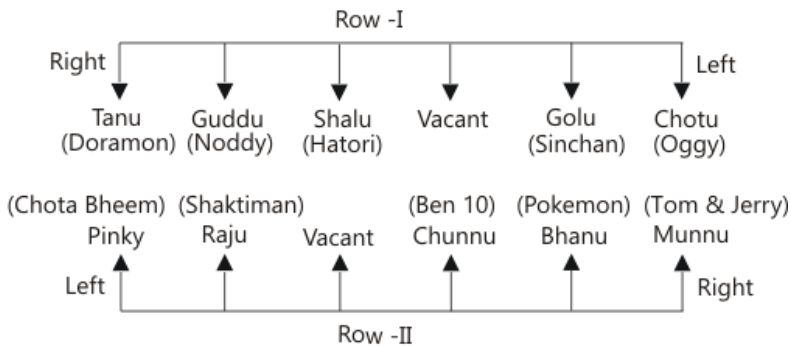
Row -I

Right

Left

Tanu (Doramon)

Guddu (Noddy)

Shalu (Hatori)

Vacant

Golu (Sinchan)

Chotu (Oggy)

(Chota Bheem) Pinky

(Shaktiman) Raju

Vacant

(Ben 10) Chunnu

(Pokemon) Bhanu

(Tom & Jerry) Munnu

Left

Right

Row -II